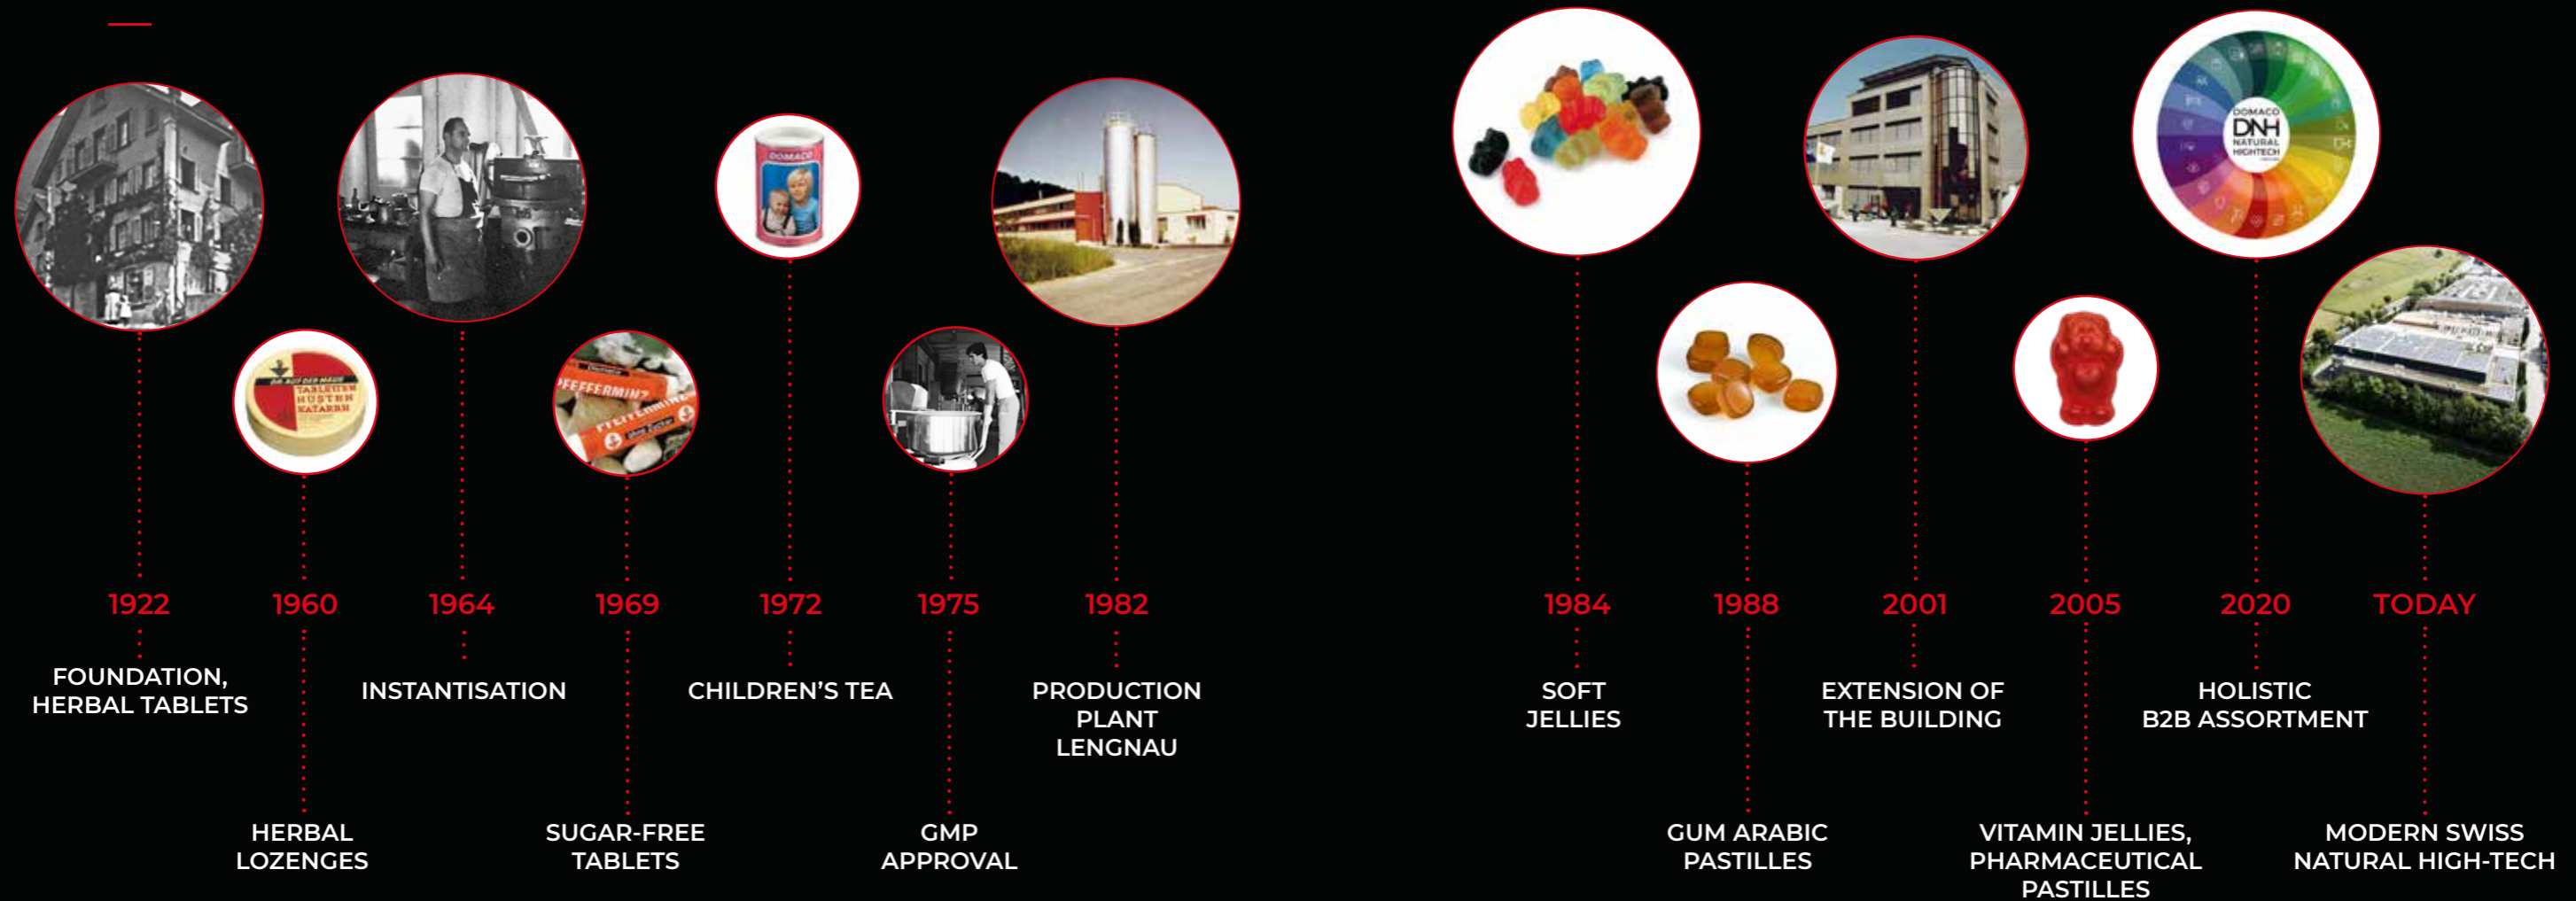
1922
FOUNDATION, HERBAL TABLETS

1960
HERBAL LOZENGES

1964
INSTANTISATION

1969
SUGAR-FREE TABLETS

1972
CHILDREN'S TEA

1975
GMP APPROVAL

1982
PRODUCTION PLANT LENGNAU

1984
SOFT JELLIES

1988
GUM ARABIC PASTILLES

2001
EXTENSION OF THE BUILDING

2005
VITAMIN JELLIES, PHARMACEUTICAL PASTILLES

2020
HOLISTIC B2B ASSORTMENT

TODAY
MODERN SWISS NATURAL HIGH-TECH